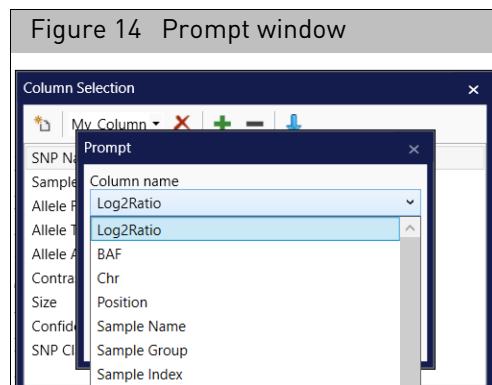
Figure 14 Prompt window

Column Selection

My Column

SNP Na

Sample

Allele F

Allele T

Allele A

Contra

Size

Confide

SNP Cl

Prompt

Column name

Log2Ratio

Log2Ratio

BAF

Chr

Position

Sample Name

Sample Group

Sample Index